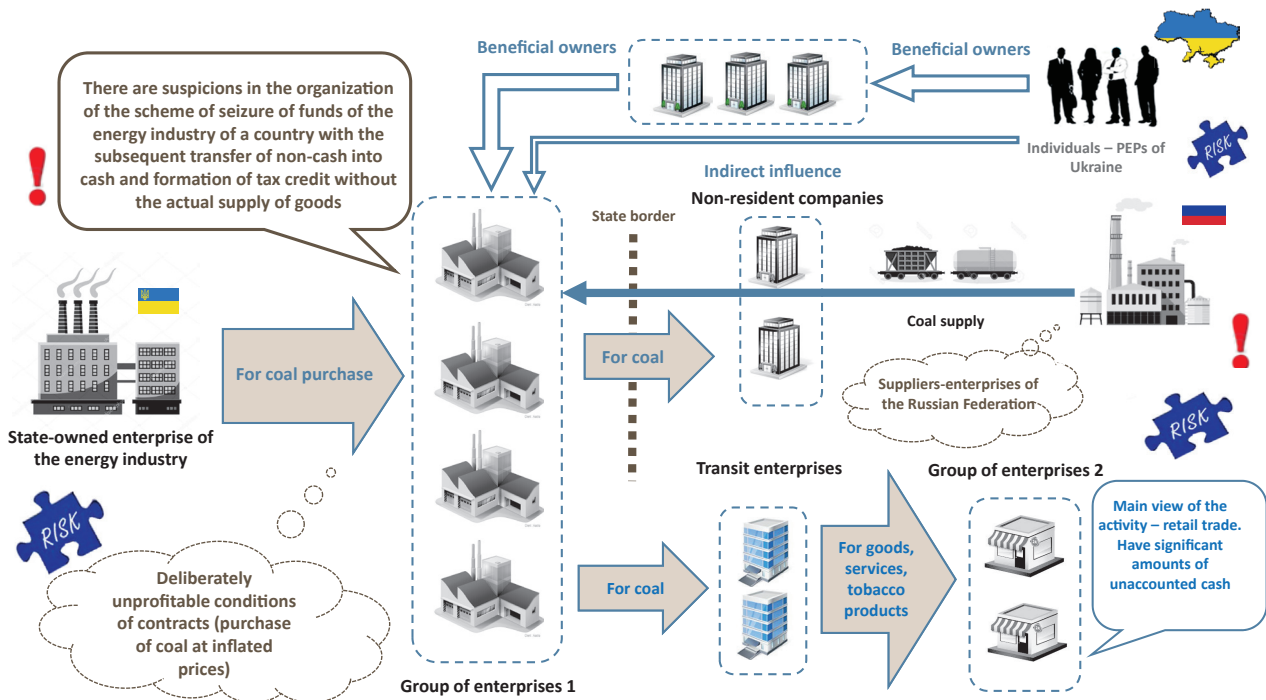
Beneficial owners

Beneficial owners

There are suspicions in the organization of the scheme of seizure of funds of the energy industry of a country with the subsequent transfer of non-cash into cash and formation of tax credit without the actual supply of goods

Individuals – PEPs of Ukraine

RISK

Indirect influence

Non-resident companies

State border

Coal supply

For coal purchase

For coal

Suppliers-enterprises of the Russian Federation

State-owned enterprise of the energy industry

RISK

Transit enterprises

Group of enterprises 2

RISK

For coal

For goods, services, tobacco products

Main view of the activity – retail trade. Have significant amounts of unaccounted cash

Deliberately unprofitable conditions of contracts (purchase of coal at inflated prices)

Group of enterprises 1